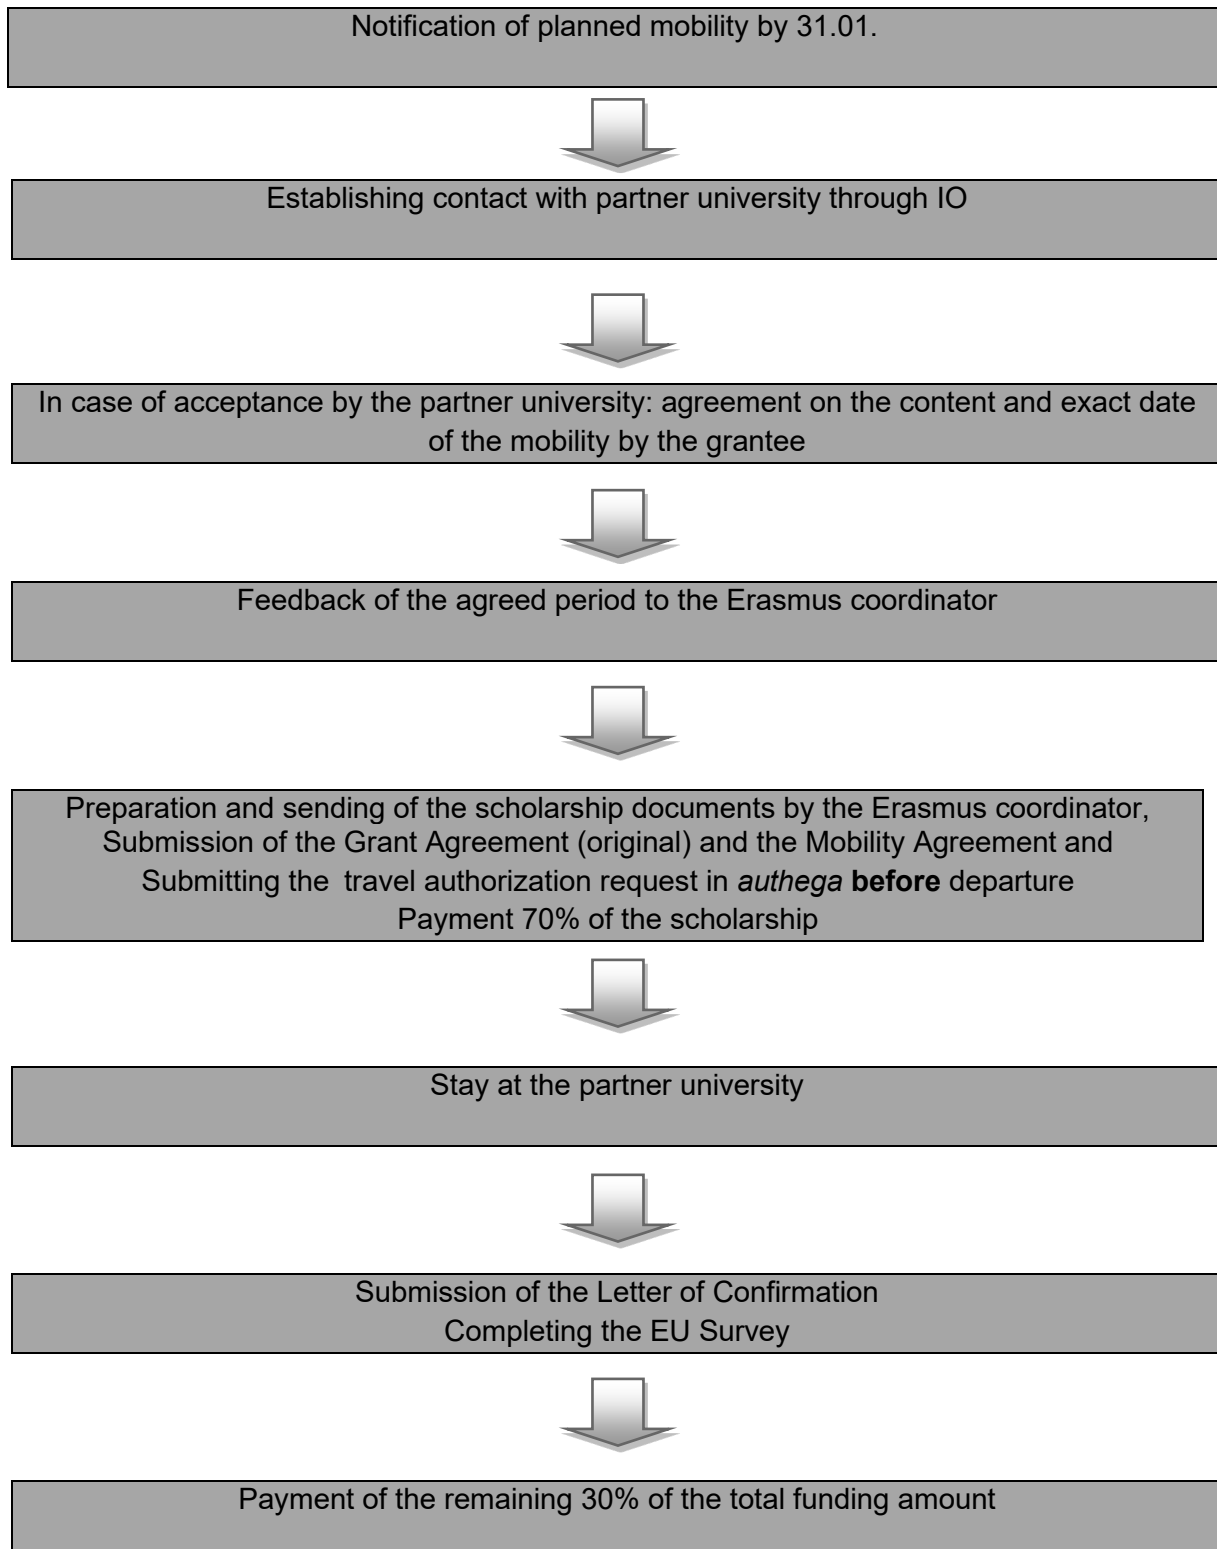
Notification of planned mobility by 31.01.

Establishing contact with partner university through IO

In case of acceptance by the partner university: agreement on the content and exact date of the mobility by the grantee

Feedback of the agreed period to the Erasmus coordinator

Preparation and sending of the scholarship documents by the Erasmus coordinator,
Submission of the Grant Agreement (original) and the Mobility Agreement and
Submitting the travel authorization request in *authega* **before** departure
Payment 70% of the scholarship

Stay at the partner university

Submission of the Letter of Confirmation
Completing the EU Survey

Payment of the remaining 30% of the total funding amount